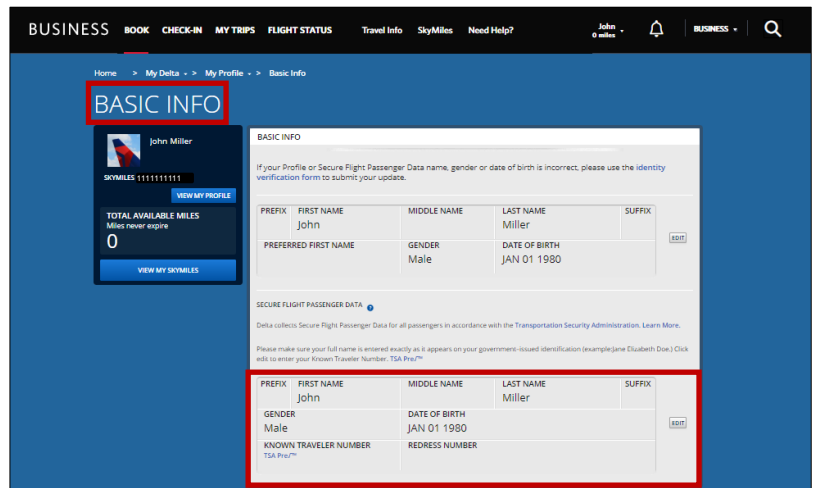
BUSINESS BOOK CHECK-IN MY TRIPS FLIGHT STATUS Travel Info SkyMiles Need Help? John 0 miles BUSINESS

Home > My Delta > My Profile > Basic Info

BASIC INFO

John Miller

SKYMILES 1111111111

VIEW MY PROFILE

TOTAL AVAILABLE MILES
Miles never expire
0

VIEW MY SKYMILES

BASIC INFO

If your Profile or Secure Flight Passenger Data name, gender or date of birth is incorrect, please use the identity verification form to submit your update.

| PREFIX | FIRST NAME | MIDDLE NAME | LAST NAME | SUFFIX |
|---|---|---|---|---|
| | John | | Miller | |
| PREFERRED FIRST NAME | | GENDER | DATE OF BIRTH | |
| | | Male | JAN 01 1980 | |

EDIT

SECURE FLIGHT PASSENGER DATA

Delta collects Secure Flight Passenger Data for all passengers in accordance with the Transportation Security Administration. Learn More.

Please make sure your full name is entered exactly as it appears on your government-issued identification (example:Jane Elizabeth Doe.) Click edit to enter your Known Traveler Number. TSA Pre/™

| PREFIX | FIRST NAME | MIDDLE NAME | LAST NAME | SUFFIX |
|---|---|---|---|---|
| | John | | Miller | |
| GENDER | | DATE OF BIRTH | | |
| Male | | JAN 01 1980 | | |
| KNOWN TRAVELER NUMBER | | REDRESS NUMBER | | |
| TSA Pre/™ | | | | |

EDIT